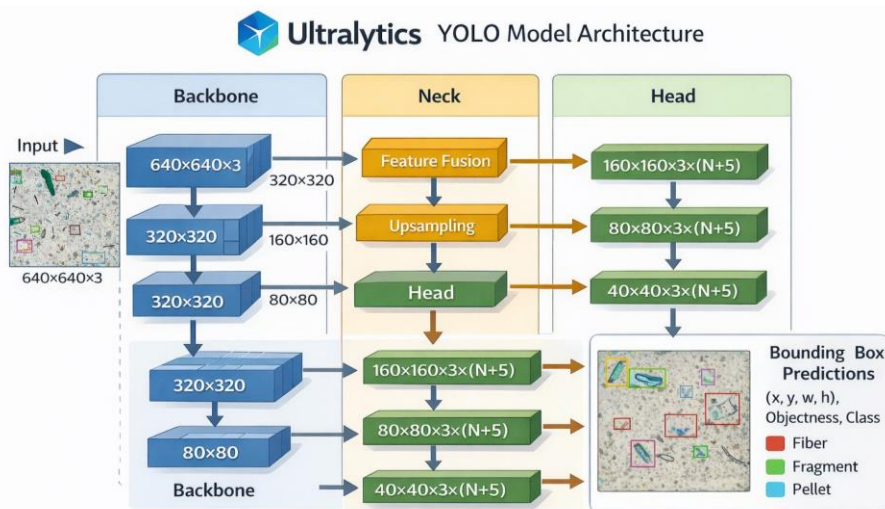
Ultralytics YOLO Model Architecture

Backbone

Neck

Head

Input

640×640×3

640×640×3

320×320

Feature Fusion

160×160×3×(N+5)

320×320

160×160

Upsampling

80×80×3×(N+5)

320×320

80×80

Head

40×40×3×(N+5)

320×320

160×160×3×(N+5)

80×80

80×80×3×(N+5)

Backbone

40×40×3×(N+5)

Bounding Box Predictions

(x, y, w, h), Objectness, Class

Fiber

Fragment

Pellet